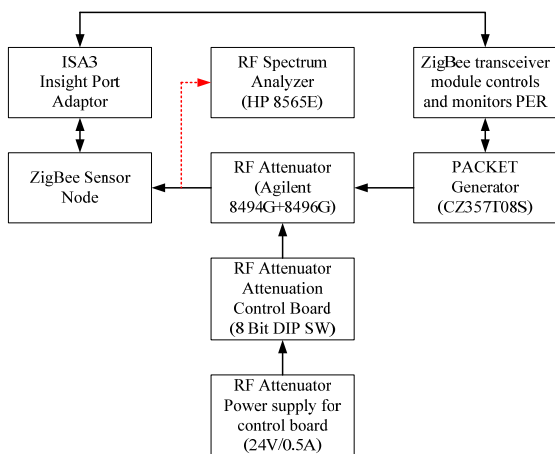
ISA3
Insight Port
Adaptor

RF Spectrum
Analyzer
(HP 8565E)

ZigBee transceiver
module controls
and monitors PER

ZigBee Sensor
Node

RF Attenuator
(Agilent
8494G+8496G)

PACKET
Generator
(CZ357T08S)

RF Attenuator
Attenuation
Control Board
(8 Bit DIP SW)

RF Attenuator
Power supply for
control board
(24V/0.5A)